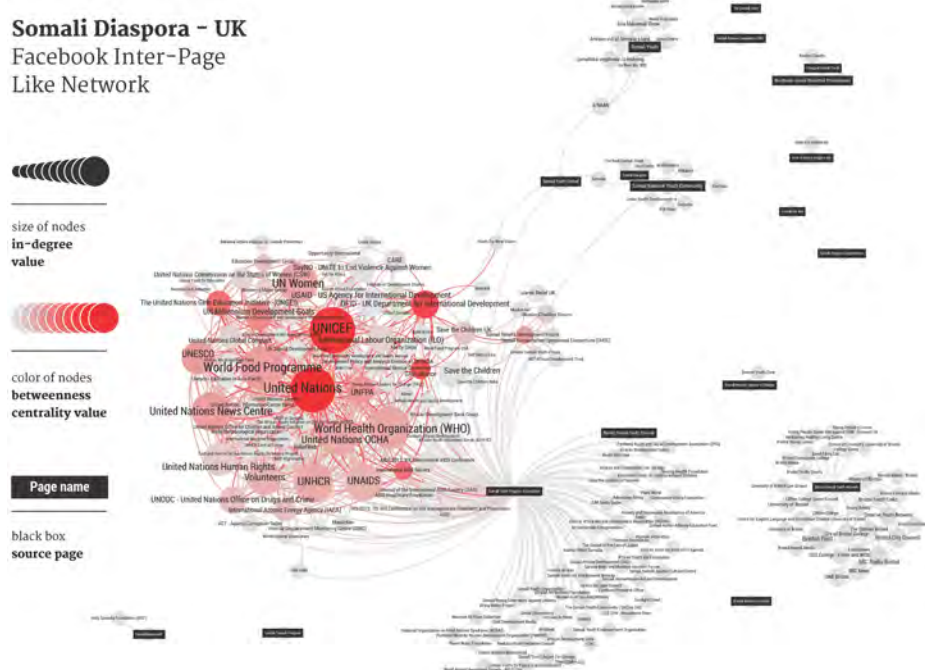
Somali Diaspora - UK
Facebook Inter-Page
Like Network

size of nodes
in-degree
value

color of nodes
betweenness
centrality value

Page name

black box
source page

UN Women
UNICEF
World Food Programme
United Nations
UNESCO
United Nations News Centre
World Health Organization (WHO)
United Nations OCHA
United Nations Human Rights
UNHCR
UNAIDS
Volunteers
UNODC - United Nations Office on Drugs and Crime
UNFPA
Save the Children
Save the Children UK
USAID - US Agency for International Development
DFID - UK Department for International Development
International Labour Organization (ILO)
UN Millennium Development Goals
The United Nations Girls' Education Initiative (UNGEI)
United Nations Commission on the Status of Women (CSW)
SayNO - UNiTE to End Violence Against Women
CARE
International Atomic Energy Agency (IAEA)
United Nations Global Compact
Somali Youth
Somali Diaspora Youth Community
Bristol Somali Youth Voice
Bristol Post
Bristol City Council
BBC Radio Bristol